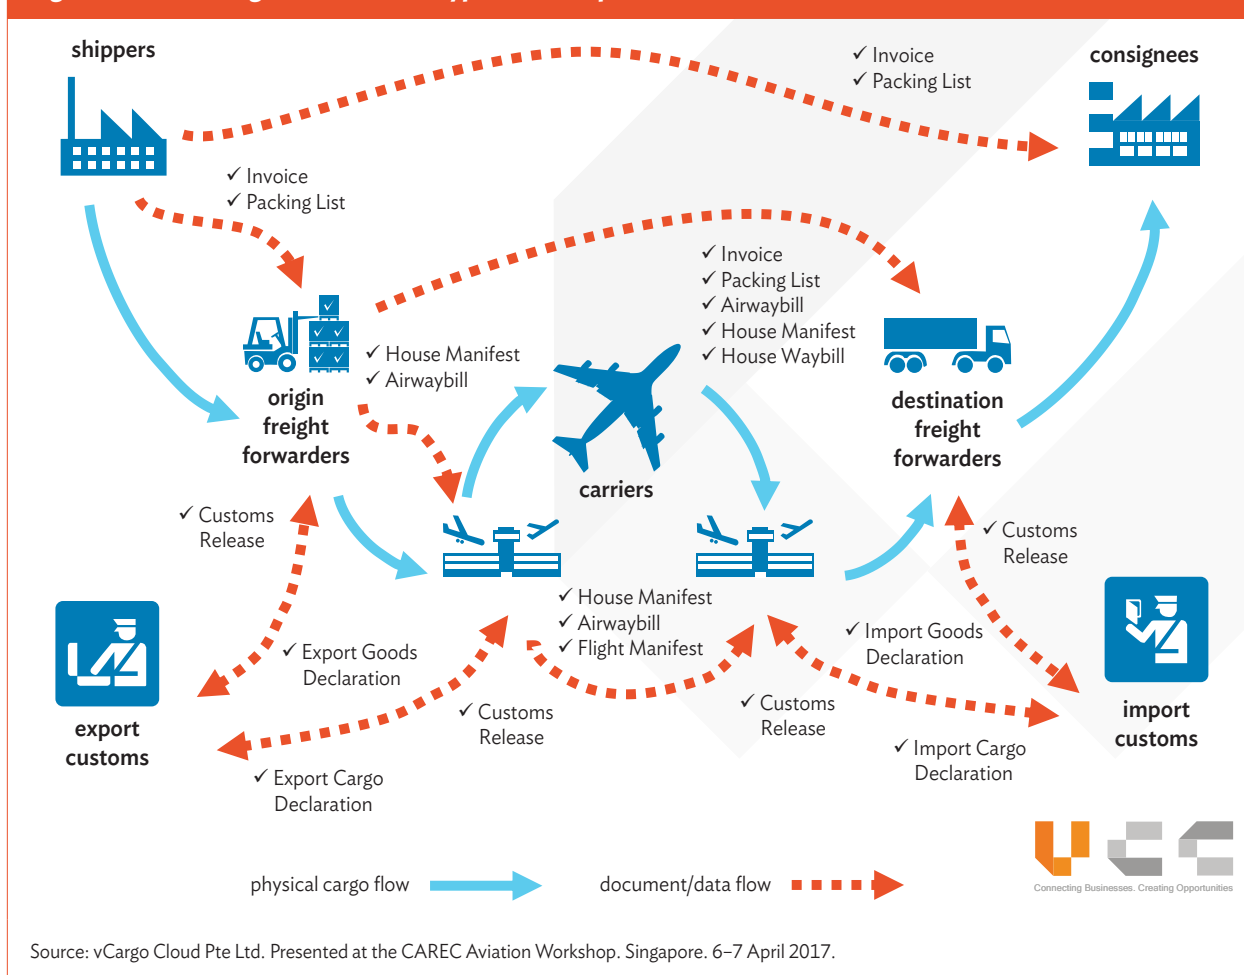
shippers

✓ Invoice
✓ Packing List

consignees

✓ Invoice
✓ Packing List

✓ Invoice
✓ Packing List
✓ Airwaybill
✓ House Manifest
✓ House Waybill

✓ House Manifest
✓ Airwaybill

origin freight forwarders

carriers

destination freight forwarders

✓ Customs Release

✓ Customs Release

✓ House Manifest
✓ Airwaybill
✓ Flight Manifest

✓ Export Goods Declaration

✓ Import Goods Declaration

export customs

import customs

✓ Customs Release

✓ Customs Release

✓ Export Cargo Declaration

✓ Import Cargo Declaration

Connecting Businesses. Creating Opportunities

physical cargo flow

document/data flow

Source: vCargo Cloud Pte Ltd. Presented at the CAREC Aviation Workshop. Singapore. 6–7 April 2017.